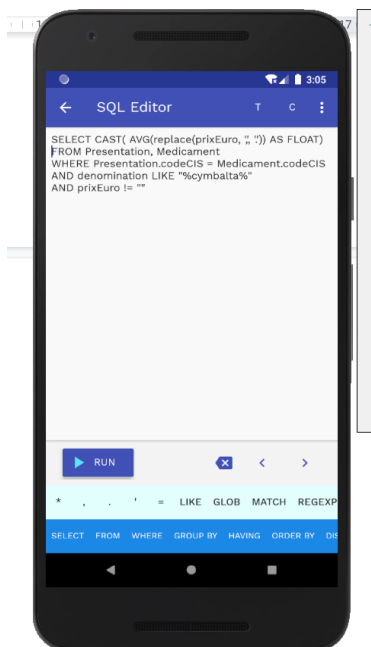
3:05

SQL Editor T C

SELECT CAST( AVG(replace(prixEuro, ',', '')) AS FLOAT)
FROM Presentation, Medicament
WHERE Presentation.codeCIS = Medicament.codeCIS
AND denomination LIKE "%cymbalta%"
AND prixEuro != ""

RUN

* , . ' = LIKE GLOB MATCH REGEXP

SELECT FROM WHERE GROUP BY HAVING ORDER BY DIS